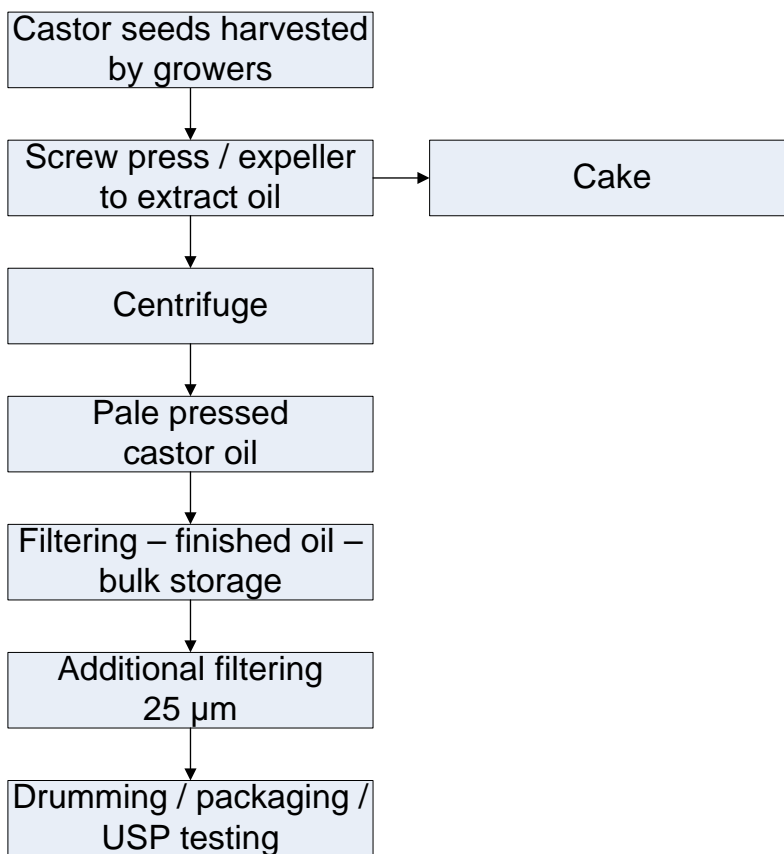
Castor seeds harvested by growers

Screw press / expeller to extract oil

Cake

Centrifuge

Pale pressed castor oil

Filtering – finished oil – bulk storage

Additional filtering 25 µm

Drumming / packaging / USP testing